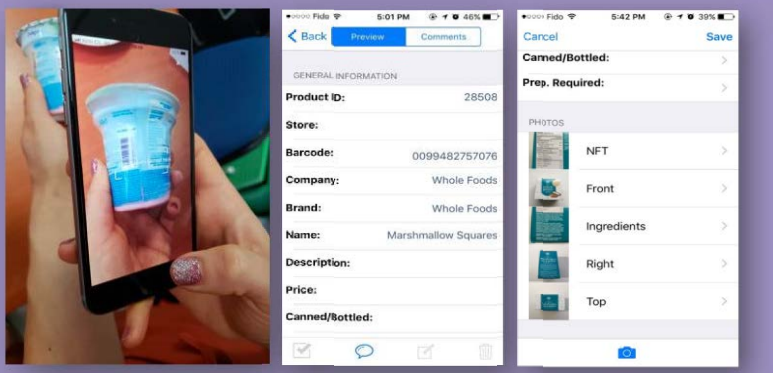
Fido 5:01 PM 46%

Back Preview Comments

GENERAL INFORMATION

Product ID: 28508

Store:

Barcode: 0099482757076

Company: Whole Foods

Brand: Whole Foods

Name: Marshmallow Squares

Description:

Price:

Canned/Bottled:

Fido 5:42 PM 39%

Cancel Save

Canned/Bottled:

Prep. Required:

PHOTOS

NFT

Front

Ingredients

Right

Top